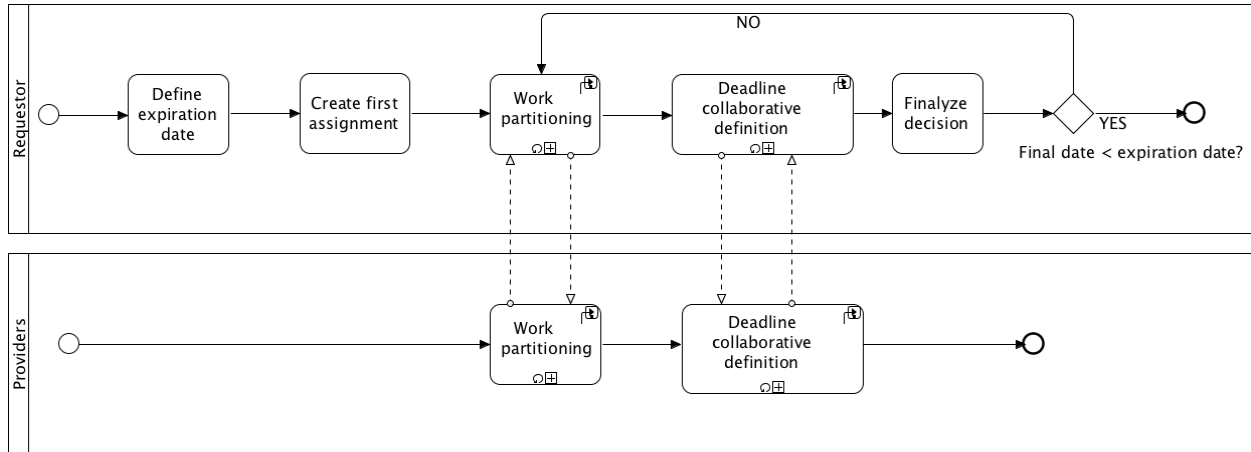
Requestor

NO

Define expiration date

Create first assignment

Work partitioning

Deadline collaborative definition

Finalyze decision

YES

Final date < expiration date?

Providers

Work partitioning

Deadline collaborative definition